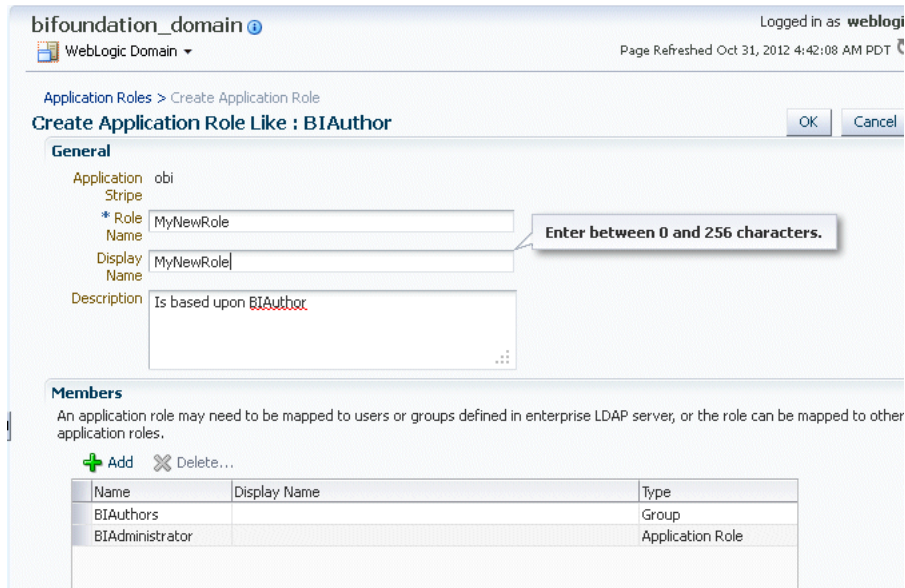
bifoundation_domain

WebLogic Domain ▾

Logged in as weblogi

Page Refreshed Oct 31, 2012 4:42:08 AM PDT

Application Roles > Create Application Role

Create Application Role Like : BIAuthor

OK

Cancel

General

Application Stripe obi

* Role Name MyNewRole

Enter between 0 and 256 characters.

Display Name MyNewRole

Description Is based upon BIAuthor

Members

An application role may need to be mapped to users or groups defined in enterprise LDAP server, or the role can be mapped to other application roles.

Add

Delete...

| Name | Display Name | Type |
|---|---|---|
| BIAuthors | | Group |
| BIAdministrator | | Application Role |